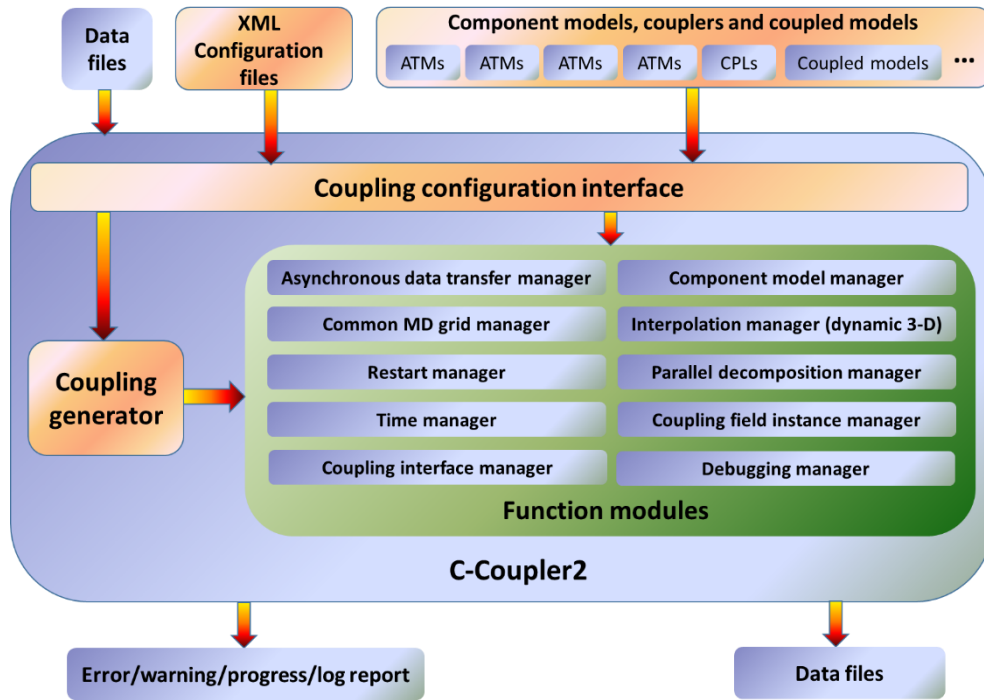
Data files

XML Configuration files

Component models, couplers and coupled models

ATMs

ATMs

ATMs

ATMs

CPLs

Coupled models

•••

Coupling configuration interface

Coupling generator

Asynchronous data transfer manager

Component model manager

Common MD grid manager

Interpolation manager (dynamic 3-D)

Restart manager

Parallel decomposition manager

Time manager

Coupling field instance manager

Coupling interface manager

Debugging manager

Function modules

C-Coupler2

Error/warning/progress/log report

Data files